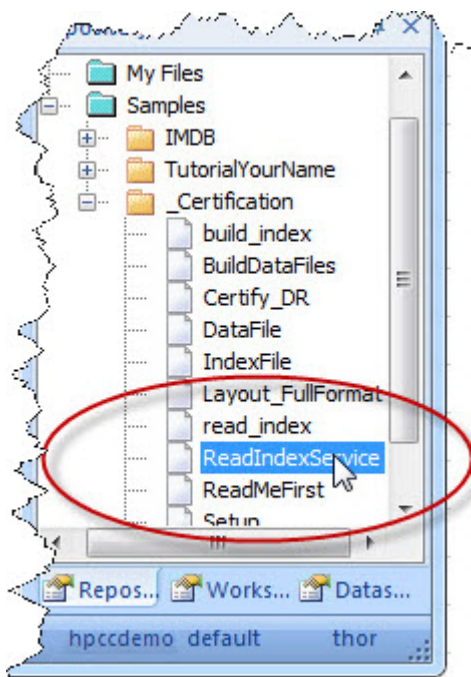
My Files
Samples
IMDB
TutorialYourName
_Certification
build_index
BuildDataFiles
Certify_DR
DataFile
IndexFile
Layout_FullFormat
read_index
ReadIndexService
ReadMeFirst
Setup

Repos... Works... Datas...

hpccdemo default thor